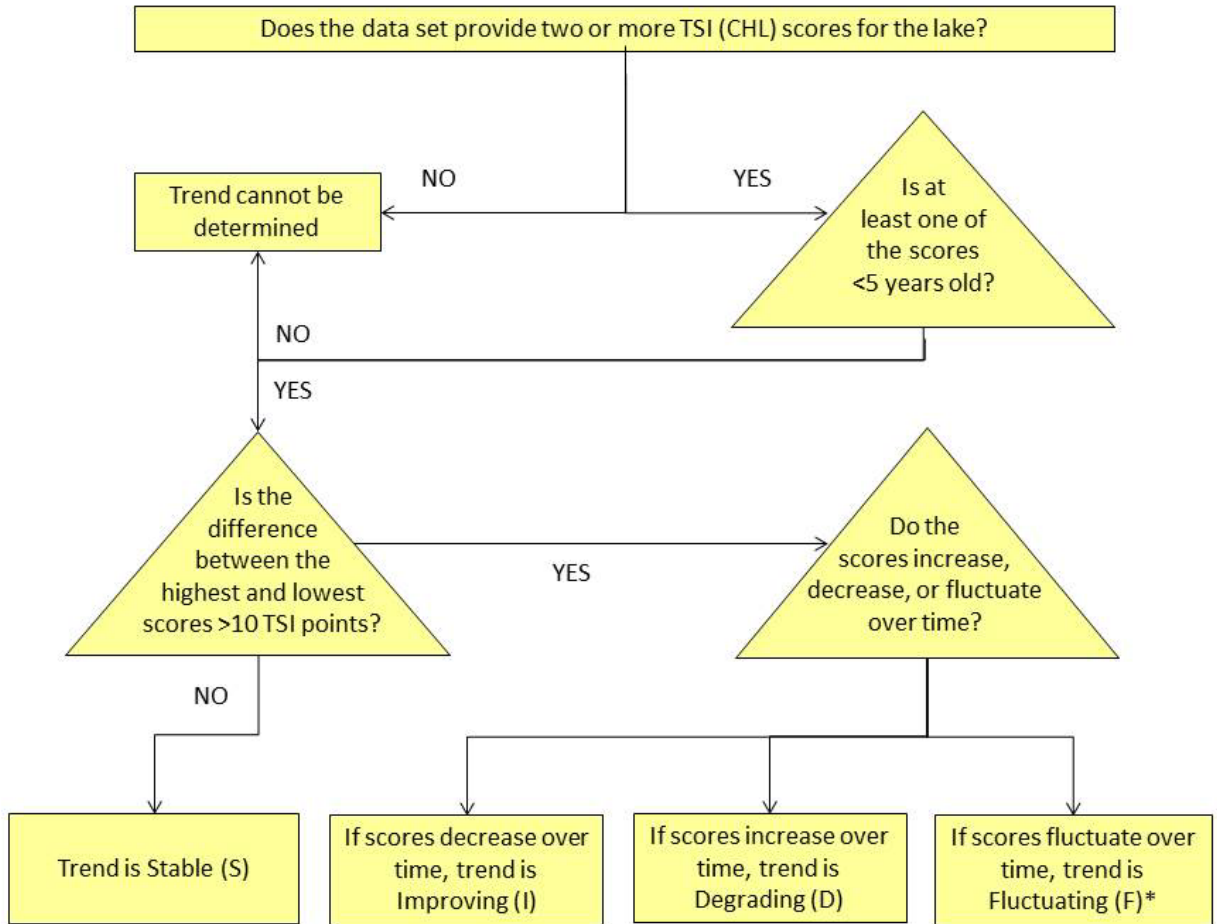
Does the data set provide two or more TSI (CHL) scores for the lake?

NO

YES

Trend cannot be determined

Is at least one of the scores <5 years old?

NO

YES

Is the difference between the highest and lowest scores >10 TSI points?

YES

Do the scores increase, decrease, or fluctuate over time?

NO

Trend is Stable (S)

If scores decrease over time, trend is Improving (I)

If scores increase over time, trend is Degrading (D)

If scores fluctuate over time, trend is Fluctuating (F)*